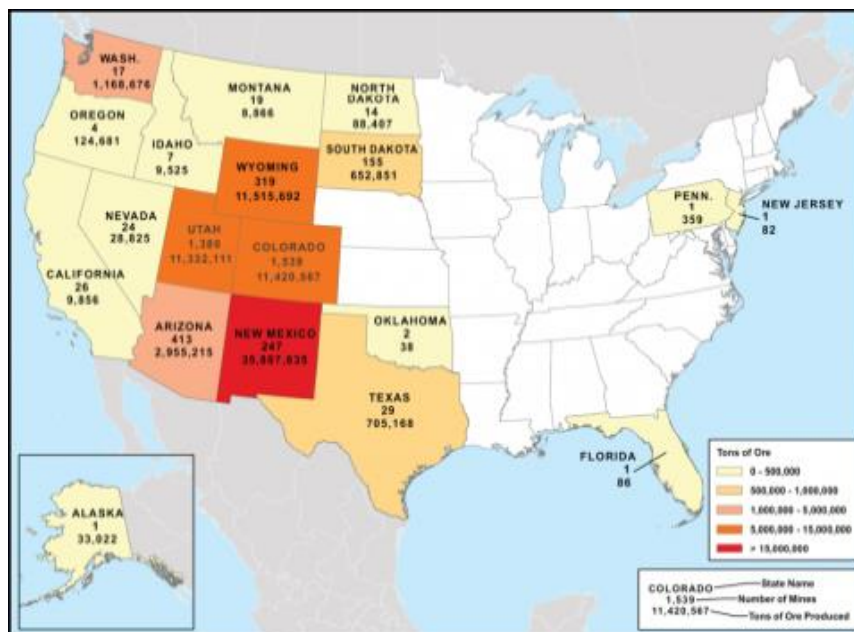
WASH.
17
1,168,676

MONTANA
19
8,866

NORTH DAKOTA
14
88,407

OREGON
4
124,681

IDAHO
7
9,525

WYOMING
319
11,515,692

SOUTH DAKOTA
155
652,851

NEVADA
24
28,825

UTAH
1,380
11,332,111

COLORADO
1,539
11,420,567

PENN.
1
359

NEW JERSEY
1
82

CALIFORNIA
26
9,856

ARIZONA
413
2,955,215

NEW MEXICO
247
35,887,635

OKLAHOMA
2
38

TEXAS
29
705,168

FLORIDA
1
86

ALASKA
1
33,022

Tons of Ore
0 - 500,000
500,000 - 1,000,000
1,000,000 - 5,000,000
5,000,000 - 15,000,000
> 15,000,000

COLORADO — State Name
1,539 — Number of Mines
11,420,567 — Tons of Ore Produced